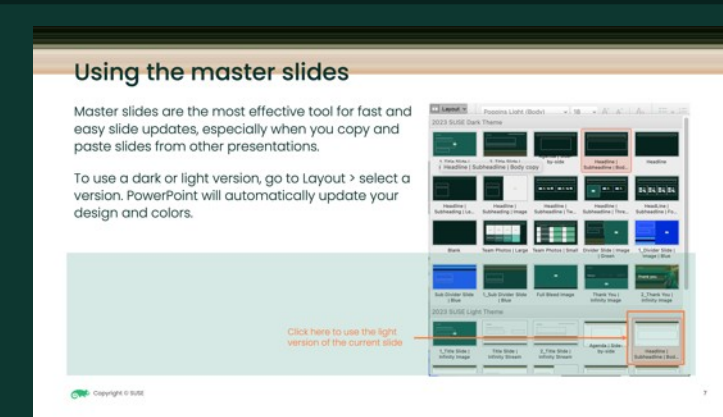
Using the master slides

Master slides are the most effective tool for fast and easy slide updates, especially when you copy and paste slides from other presentations.

To use a dark or light version, go to Layout > select a version. PowerPoint will automatically update your design and colors.

Layout

Poppins Light (Body)

18

2023 SUSE Dark Theme

1_Title Slide | Infinity Image

Headline | Subheadline | Body copy

by side

Headline | Subheadline | Bod...

Headline

Headline | Subheading | La...

Headline | Subheading | Image

Headline | Subheadline | Te...

Headline | Subheadline | Thre...

Headline | Subheadline | Fo...

Blank

Team Photos | Large

Team Photos | Small

Divider Slide | Image | Green

1_Divider Slide | Image | Blue

Sub Divider Slide | Blue

1_Sub Divider Slide | Blue

Full Bleed Image

Thank You | Infinity Image

3_Thank You | Infinity Image

2023 SUSE Light Theme

1_Title Slide | Infinity Image

Title Slide | Infinity Stream

2_Title Slide | Infinity Stream

Agenda | Side by side

Headline | Subheadline | Bod...

Click here to use the light version of the current slide

Copyright © SUSE

7